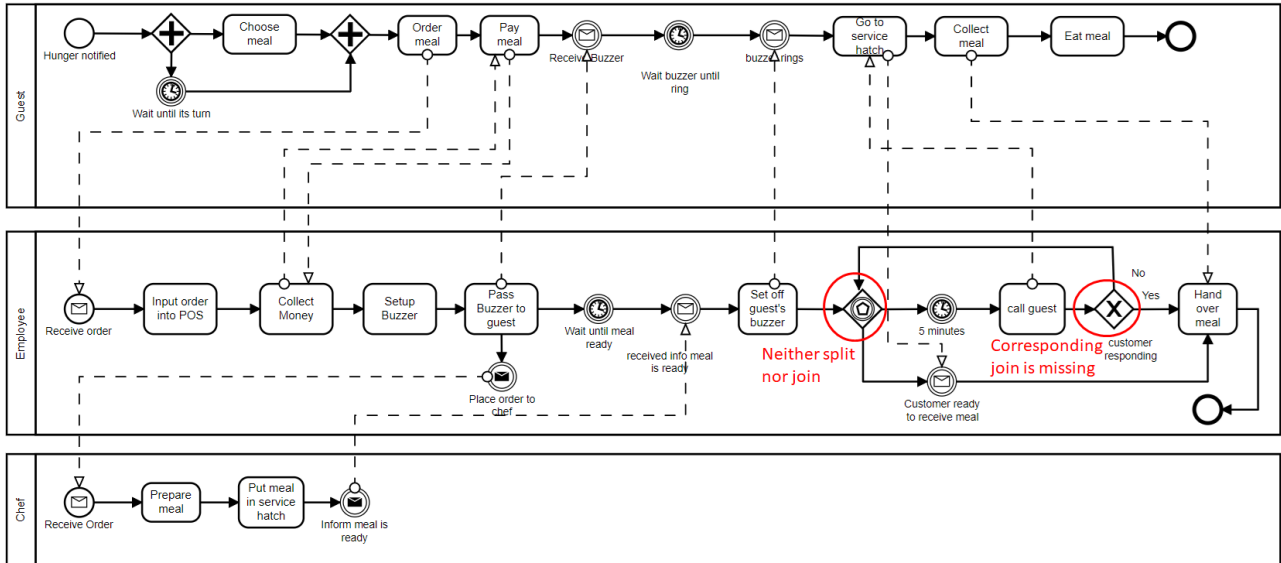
Guest

Hunger notified

Wait until its turn

Choose meal

Order meal

Pay meal

Receive Buzzer

Wait buzzer until ring

buzzer rings

Go to service hatch

Collect meal

Eat meal

Employee

Receive order

Input order into POS

Collect Money

Setup Buzzer

Pass Buzzer to guest

Place order to chef

Wait until meal ready

received info meal is ready

Set off guest's buzzer

Neither split nor join

5 minutes

call guest

Customer ready to receive meal

Corresponding join is missing

No

Yes

customer responding

Hand over meal

Chef

Receive Order

Prepare meal

Put meal in service hatch

Inform meal is ready